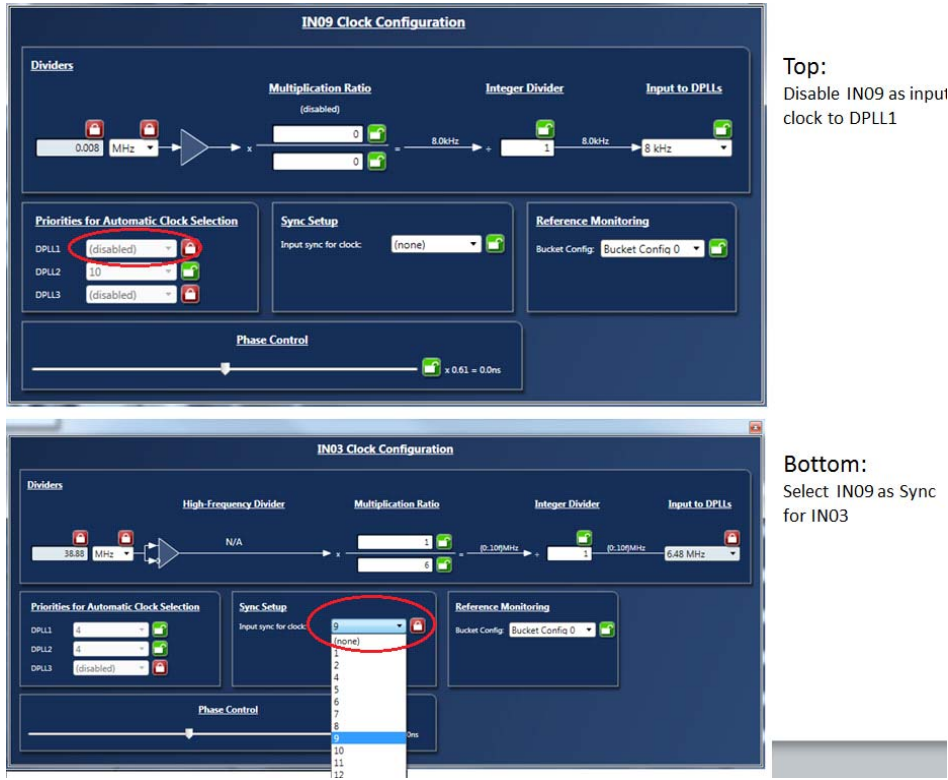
IN09 Clock Configuration

Dividers

Multiplication Ratio

(disabled)

Integer Divider

Input to DPLLs

0.008 MHz

x

0

0

=

8.0kHz

÷

1

8.0kHz

8 kHz

Priorities for Automatic Clock Selection

DPLL1 (disabled)

DPLL2 10

DPLL3 (disabled)

Sync Setup

Input sync for clock: (none)

Reference Monitoring

Bucket Config: Bucket Config 0

Phase Control

x 0.61 = 0.0ns

Top:
Disable IN09 as input clock to DPLL1

IN03 Clock Configuration

Dividers

High-Frequency Divider

N/A

Multiplication Ratio

Integer Divider

Input to DPLLs

38.88 MHz

x

1

6

=

[0.10f]MHz

÷

1

[0.10f]MHz

6.48 MHz

Priorities for Automatic Clock Selection

DPLL1 4

DPLL2 4

DPLL3 (disabled)

Sync Setup

Input sync for clock: 9

(none)
1
2
4
5
6
7
8
9
10
11
12

Reference Monitoring

Bucket Config: Bucket Config 0

Phase Control

0ns

Bottom:
Select IN09 as Sync for IN03